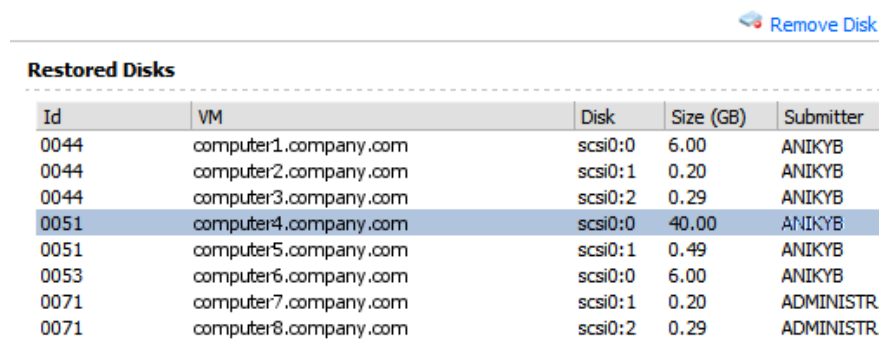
Remove Disk

Restored Disks

| Id | VM | Disk | Size (GB) | Submitter |
|---|---|---|---|---|
| 0044 | computer1.company.com | scsi0:0 | 6.00 | ANIKYB |
| 0044 | computer2.company.com | scsi0:1 | 0.20 | ANIKYB |
| 0044 | computer3.company.com | scsi0:2 | 0.29 | ANIKYB |
| 0051 | computer4.company.com | scsi0:0 | 40.00 | ANIKYB |
| 0051 | computer5.company.com | scsi0:1 | 0.49 | ANIKYB |
| 0053 | computer6.company.com | scsi0:0 | 6.00 | ANIKYB |
| 0071 | computer7.company.com | scsi0:1 | 0.20 | ADMINISTR |
| 0071 | computer8.company.com | scsi0:2 | 0.29 | ADMINISTR |